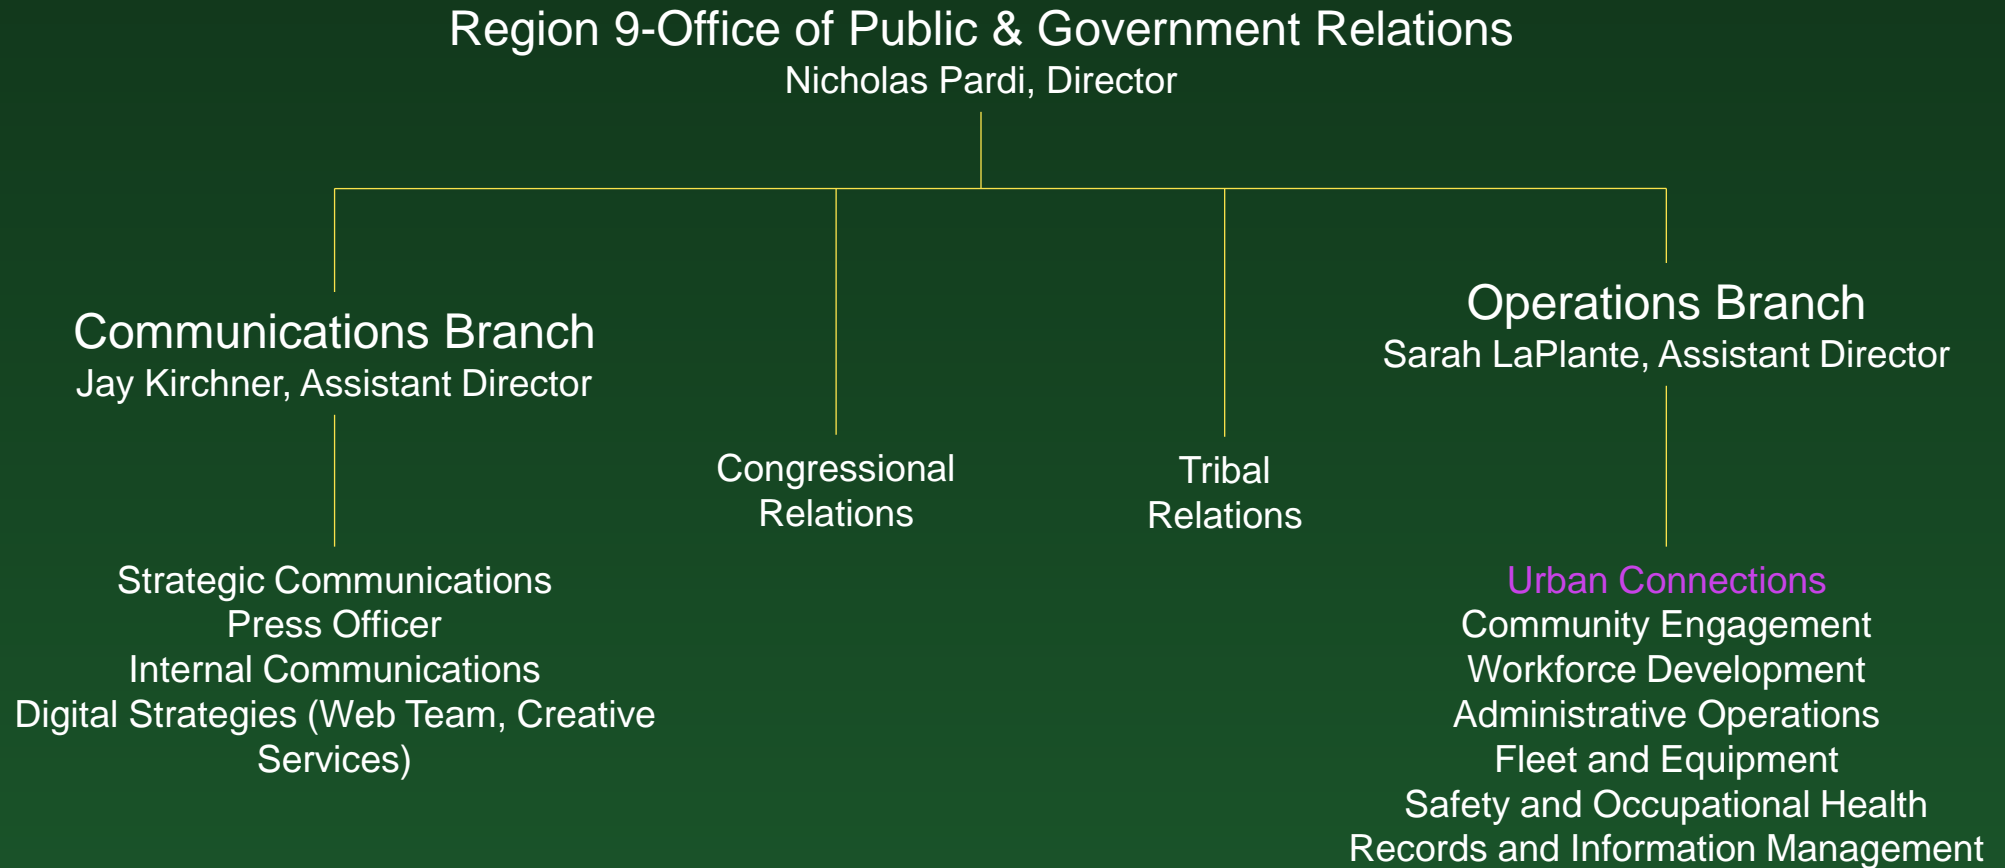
Region 9-Office of Public & Government Relations
Nicholas Pardi, Director

Communications Branch
Jay Kirchner, Assistant Director

Strategic Communications
Press Officer
Internal Communications
Digital Strategies (Web Team, Creative Services)

Congressional Relations

Tribal Relations

Operations Branch
Sarah LaPlante, Assistant Director

Urban Connections
Community Engagement
Workforce Development
Administrative Operations
Fleet and Equipment
Safety and Occupational Health
Records and Information Management